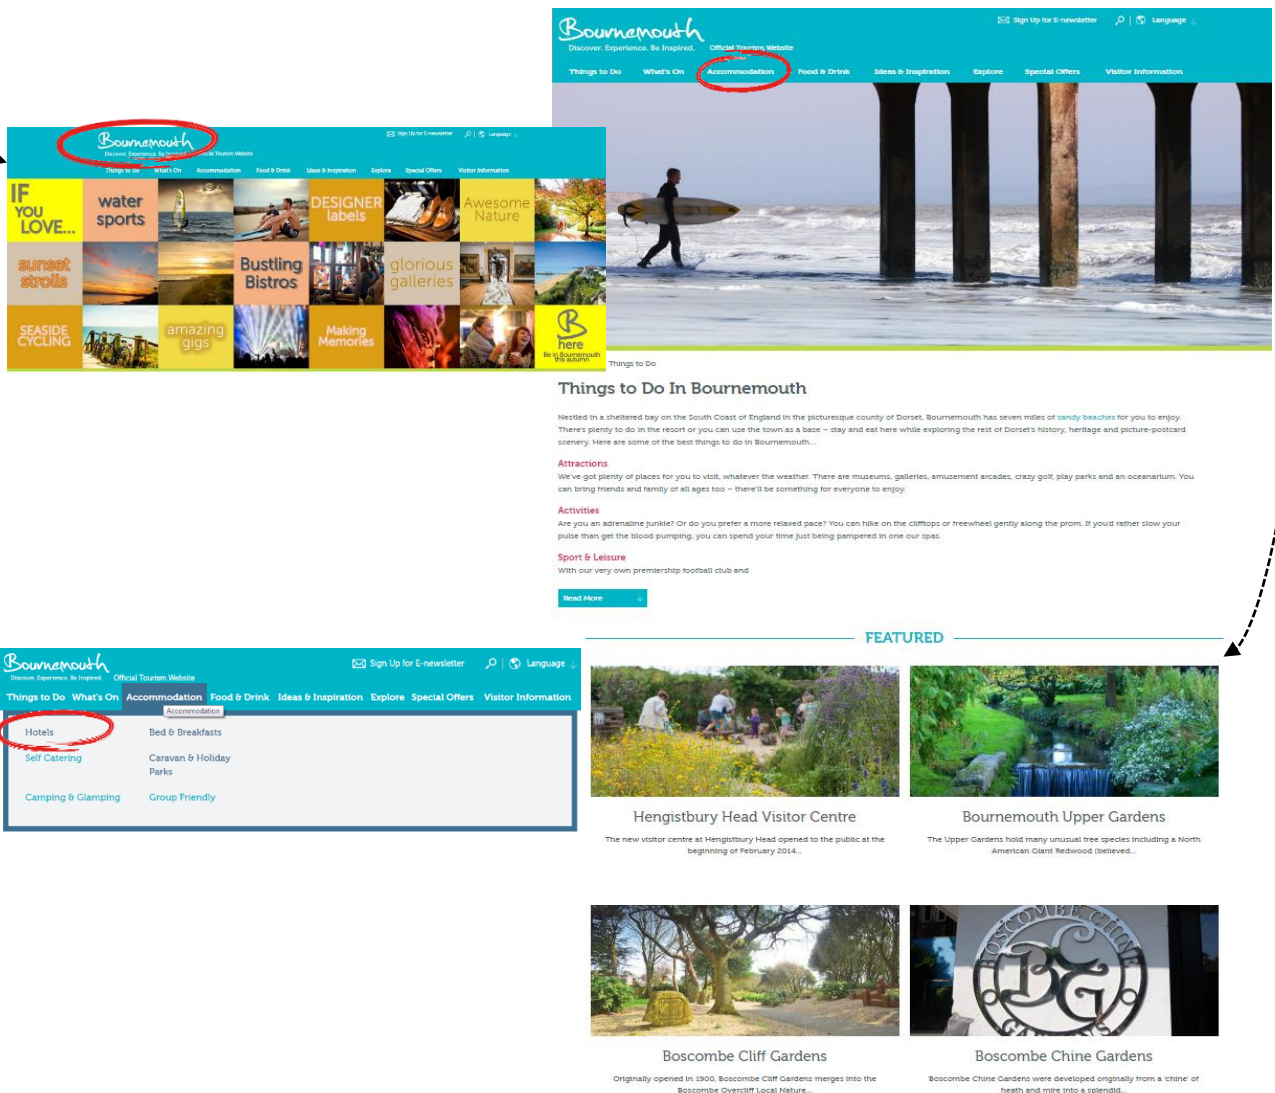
Bournemouth
Discover. Experience. Be Inspired. Official Tourism Website
Sign Up for E-newsletter | Language
Things to Do What's On Accommodation Food & Drink Ideas & Inspiration Explore Special Offers Visitor Information

Things to Do

Things to Do In Bournemouth

Nestled in a sheltered bay on the South Coast of England in the picturesque county of Dorset, Bournemouth has seven miles of sandy beaches for you to enjoy. There's plenty to do in the resort or you can use the town as a base – stay and eat here while exploring the rest of Dorset's history, heritage and picture-postcard scenery. Here are some of the best things to do in Bournemouth...

Attractions
We've got plenty of places for you to visit, whatever the weather. There are museums, galleries, amusement arcades, crazy golf, play parks and an oceanarium. You can bring friends and family of all ages too – there'll be something for everyone to enjoy.

Activities
Are you an adrenaline junkie? Or do you prefer a more relaxed pace? You can hike on the clifftops or freewheel gently along the prom. If you'd rather slow your pulse than get the blood pumping, you can spend your time just being pampered in one our spas.

Sport & Leisure
With our very own premiership football club and

Read More

FEATURED

Hengistbury Head Visitor Centre
The new visitor centre at Hengistbury Head opened to the public at the beginning of February 2014...

Bournemouth Upper Gardens
The Upper Gardens hold many unusual tree species including a North American Giant Redwood (believed...

Boscombe Cliff Gardens
Originally opened in 1900, Boscombe Cliff Gardens merges into the Boscombe Overcliff Local Nature...

Boscombe Chine Gardens
Boscombe Chine Gardens were developed originally from a 'chine' of heath and mire into a splendid...

BOSCOMBE CHINE

Bournemouth
Discover. Experience. Be Inspired. Official Tourism Website
Sign Up for E-newsletter | Language
Things to Do What's On Accommodation Food & Drink Ideas & Inspiration Explore Special Offers Visitor Information

IF YOU LOVE...
water sports
DESIGNER labels
Awesome Nature
sunset strolls
Bustling Bistros
glorious galleries
SEASIDE CYCLING
amazing gigs
Making Memories
here
Be in Bournemouth this autumn

Bournemouth
Discover. Experience. Be Inspired. Official Tourism Website
Sign Up for E-newsletter | Language
Things to Do What's On Accommodation Food & Drink Ideas & Inspiration Explore Special Offers Visitor Information
Accommodation
Hotels
Self Catering
Camping & Glamping
Bed & Breakfasts
Caravan & Holiday Parks
Group Friendly